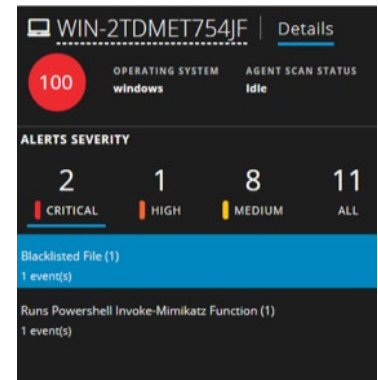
WIN-2TDMET754JF | Details

100

OPERATING SYSTEM
windows

AGENT SCAN STATUS
Idle

ALERTS SEVERITY

| 2 | 1 | 8 | 11 |
|---|---|---|---|
| CRITICAL | HIGH | MEDIUM | ALL |

Blacklisted File (1)
1 event(s)

Runs Powershell Invoke-Mimikatz Function (1)
1 event(s)